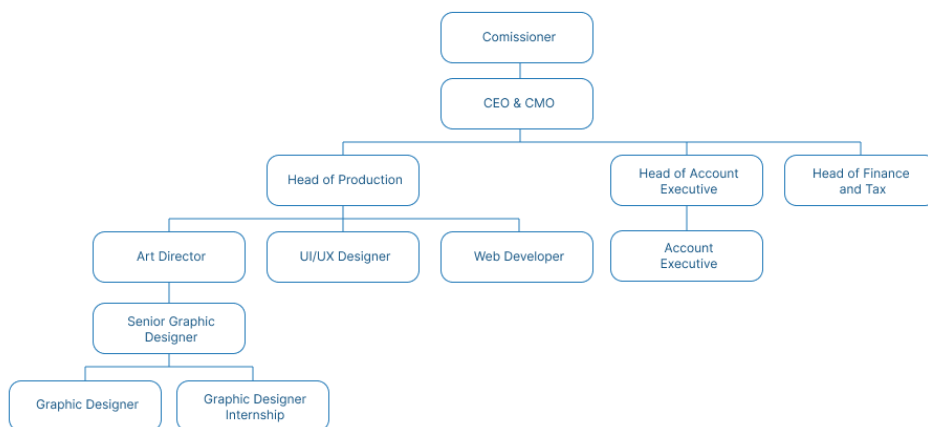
Comissioner

CEO & CMO

Head of Production

Head of Account Executive

Head of Finance and Tax

Art Director

UI/UX Designer

Web Developer

Account Executive

Senior Graphic Designer

Graphic Designer

Graphic Designer Internship